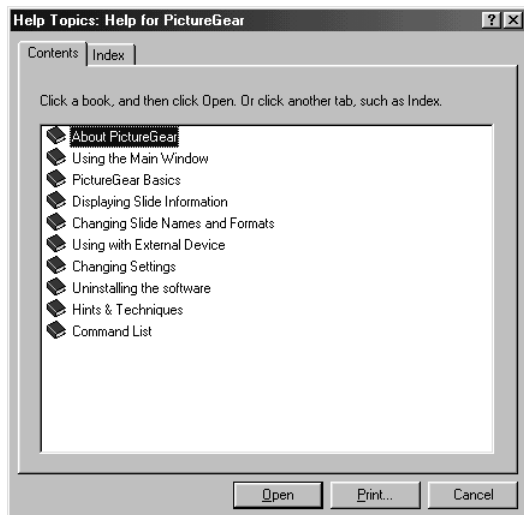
Help Topics: Help for PictureGear
?
X
Contents
Index
Click a book, and then click Open. Or click another tab, such as Index.
About PictureGear
Using the Main Window
PictureGear Basics
Displaying Slide Information
Changing Slide Names and Formats
Using with External Device
Changing Settings
Uninstalling the software
Hints & Techniques
Command List
Open
Print...
Cancel